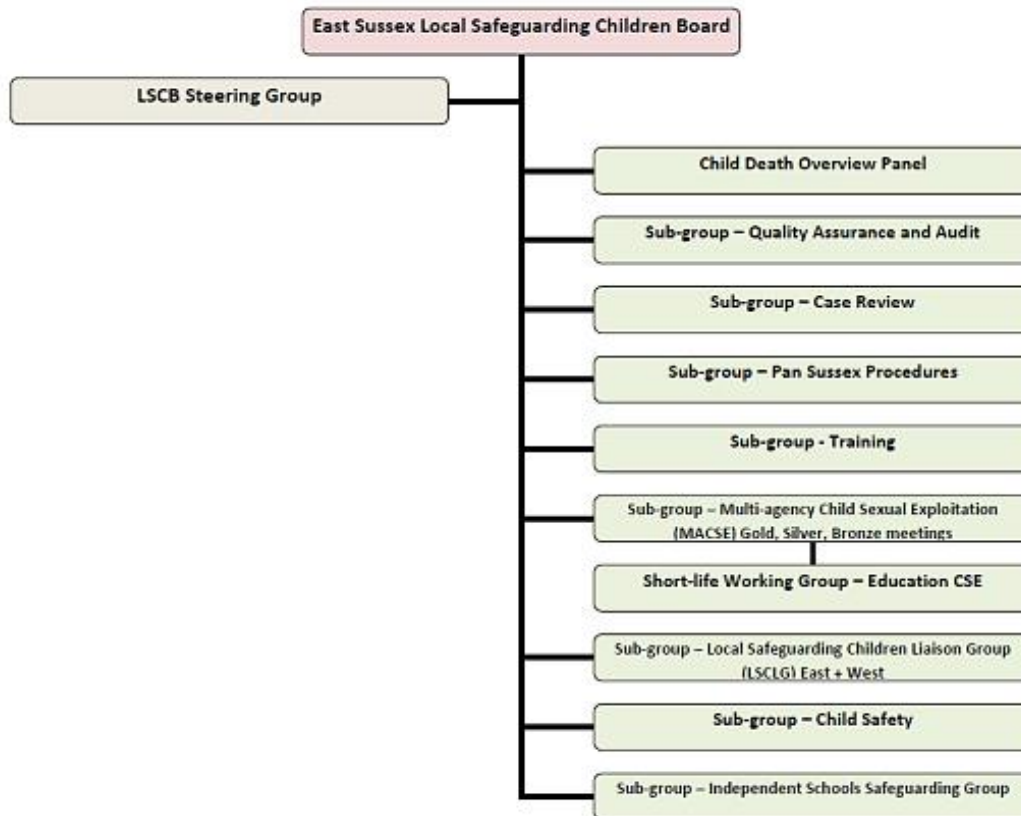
East Sussex Local Safeguarding Children Board

LSCB Steering Group

Child Death Overview Panel

Sub-group – Quality Assurance and Audit

Sub-group – Case Review

Sub-group – Pan Sussex Procedures

Sub-group - Training

Sub-group – Multi-agency Child Sexual Exploitation (MACSE) Gold, Silver, Bronze meetings

Short-life Working Group – Education CSE

Sub-group – Local Safeguarding Children Liaison Group (LSCLG) East + West

Sub-group – Child Safety

Sub-group – Independent Schools Safeguarding Group